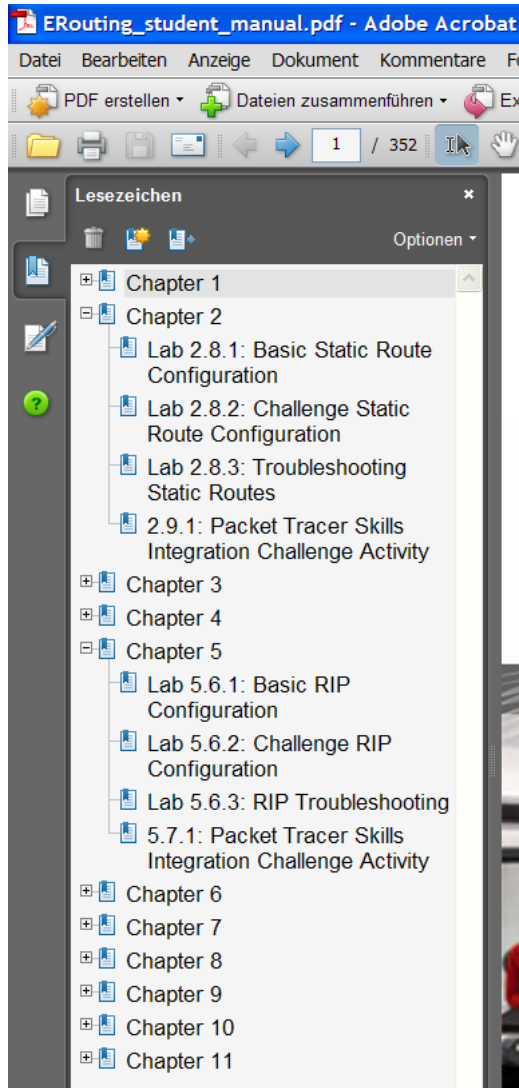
ERouting_student_manual.pdf - Adobe Acrobat

Datei Bearbeiten Anzeige Dokument Kommentare F

PDF erstellen Dateien zusammenführen Ex

1 / 352

Lesezeichen

Optionen

Chapter 1
Chapter 2
Lab 2.8.1: Basic Static Route Configuration
Lab 2.8.2: Challenge Static Route Configuration
Lab 2.8.3: Troubleshooting Static Routes
2.9.1: Packet Tracer Skills Integration Challenge Activity
Chapter 3
Chapter 4
Chapter 5
Lab 5.6.1: Basic RIP Configuration
Lab 5.6.2: Challenge RIP Configuration
Lab 5.6.3: RIP Troubleshooting
5.7.1: Packet Tracer Skills Integration Challenge Activity
Chapter 6
Chapter 7
Chapter 8
Chapter 9
Chapter 10
Chapter 11